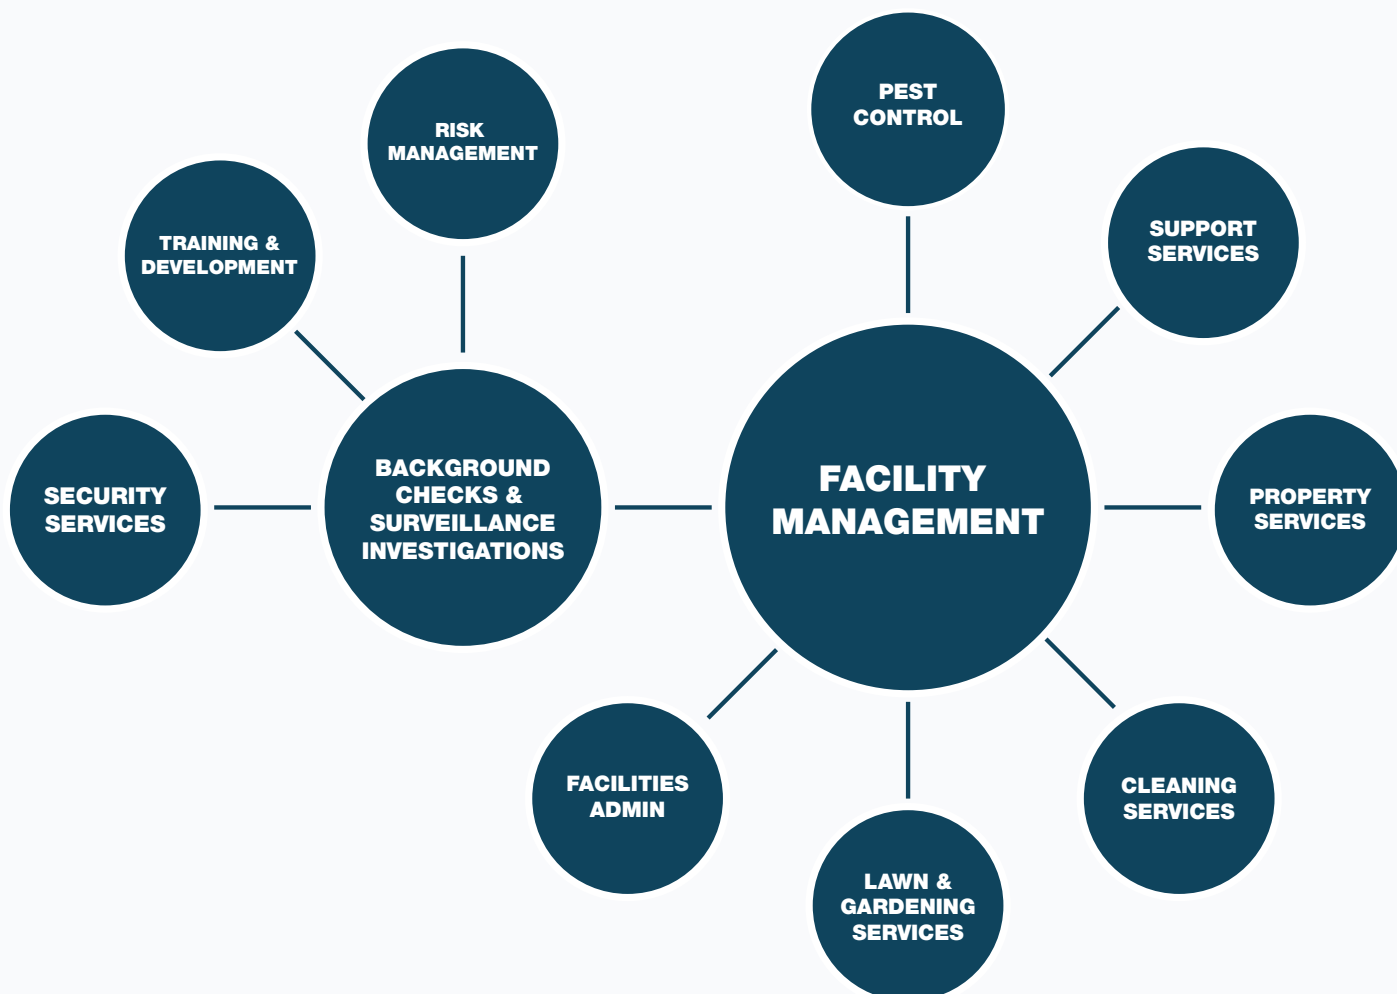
PEST CONTROL

RISK MANAGEMENT

SUPPORT SERVICES

TRAINING & DEVELOPMENT

BACKGROUND CHECKS & SURVEILLANCE INVESTIGATIONS

FACILITY MANAGEMENT

SECURITY SERVICES

PROPERTY SERVICES

FACILITIES ADMIN

CLEANING SERVICES

LAWN & GARDENING SERVICES